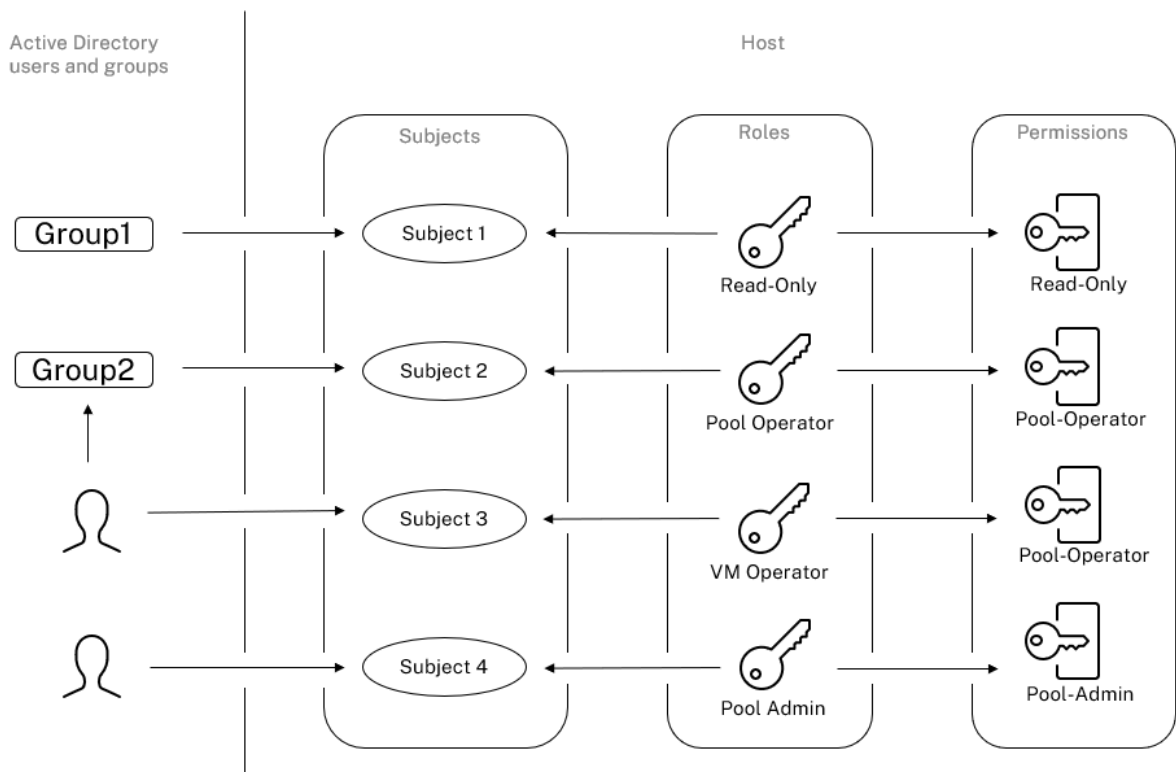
Active Directory users and groups

Host

Subjects

Roles

Permissions

Group1

Subject 1

Read-Only

Read-Only

Group2

Subject 2

Pool Operator

Pool-Operator

Subject 3

VM Operator

Pool-Operator

Subject 4

Pool Admin

Pool-Admin